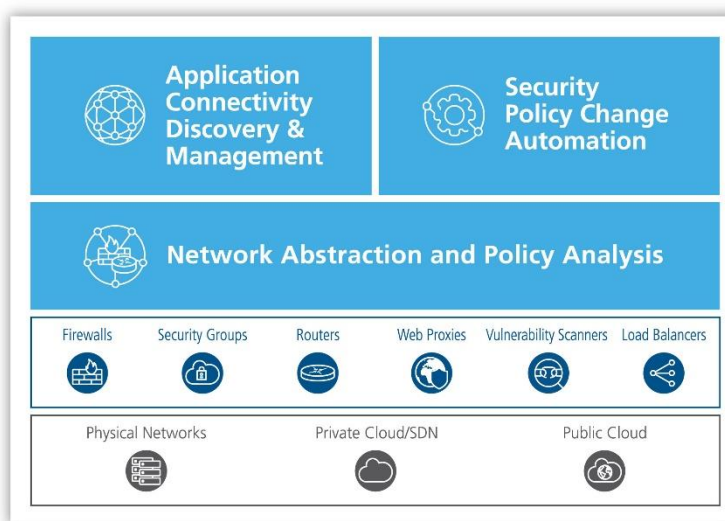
Application Connectivity Discovery & Management

Security Policy Change Automation

Network Abstraction and Policy Analysis

Firewalls
Security Groups
Routers
Web Proxies
Vulnerability Scanners
Load Balancers

Physical Networks
Private Cloud/SDN
Public Cloud